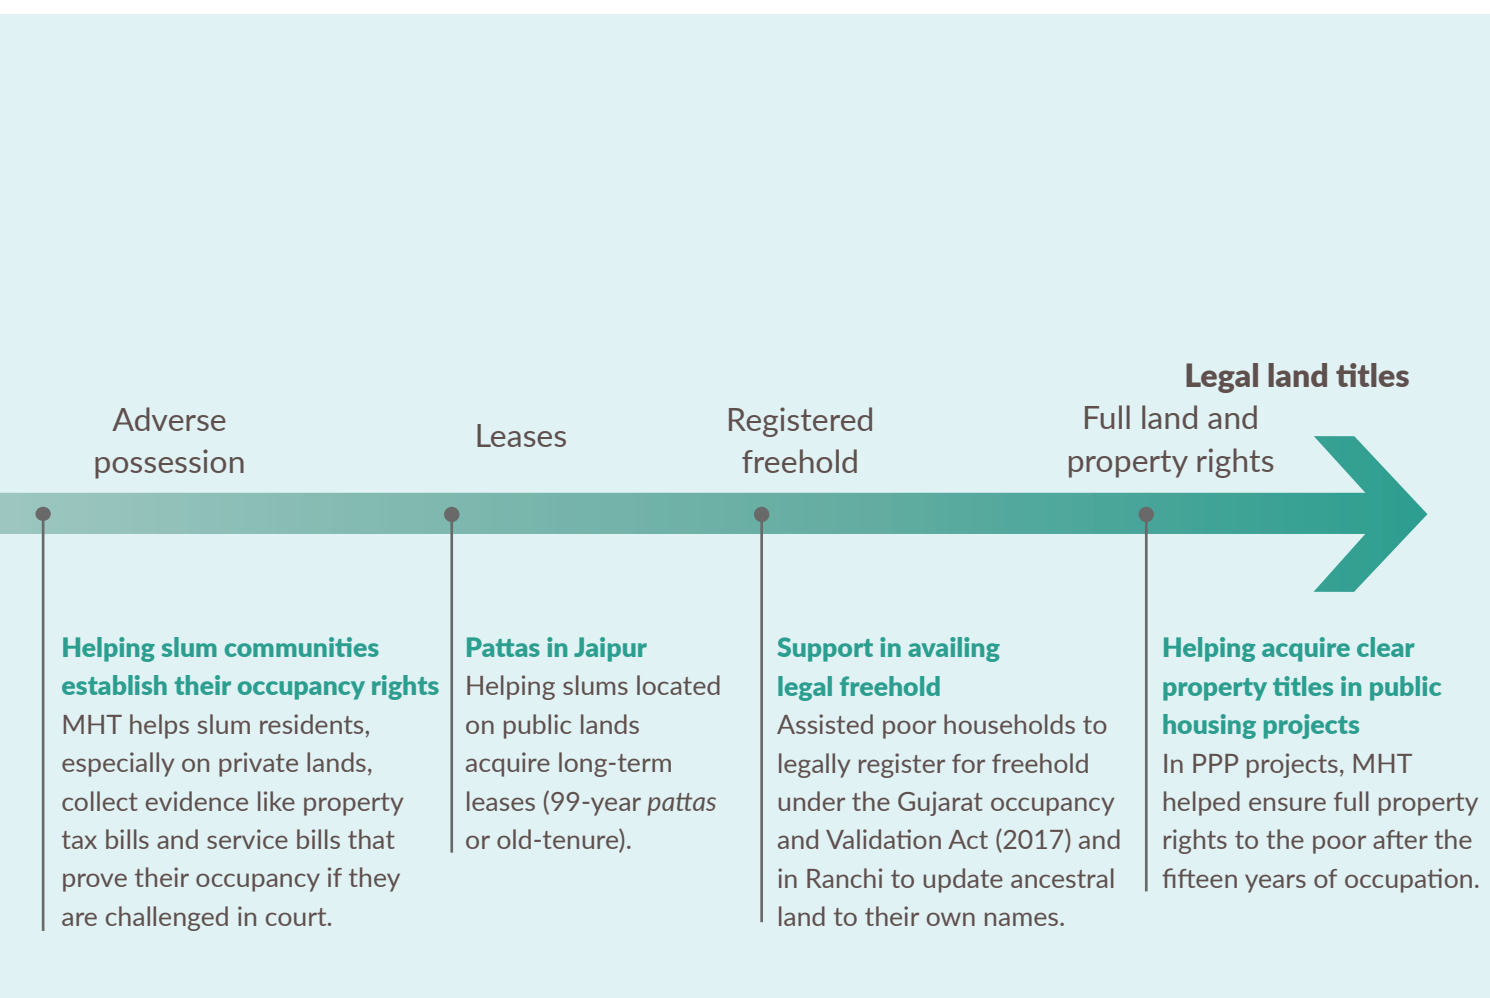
Legal land titles

Adverse possession

Leases

Registered freehold

Full land and property rights

Helping slum communities establish their occupancy rights
MHT helps slum residents, especially on private lands, collect evidence like property tax bills and service bills that prove their occupancy if they are challenged in court.

Pattas in Jaipur
Helping slums located on public lands acquire long-term leases (99-year *pattas* or old-tenure).

Support in availing legal freehold
Assisted poor households to legally register for freehold under the Gujarat occupancy and Validation Act (2017) and in Ranchi to update ancestral land to their own names.

Helping acquire clear property titles in public housing projects
In PPP projects, MHT helped ensure full property rights to the poor after the fifteen years of occupation.